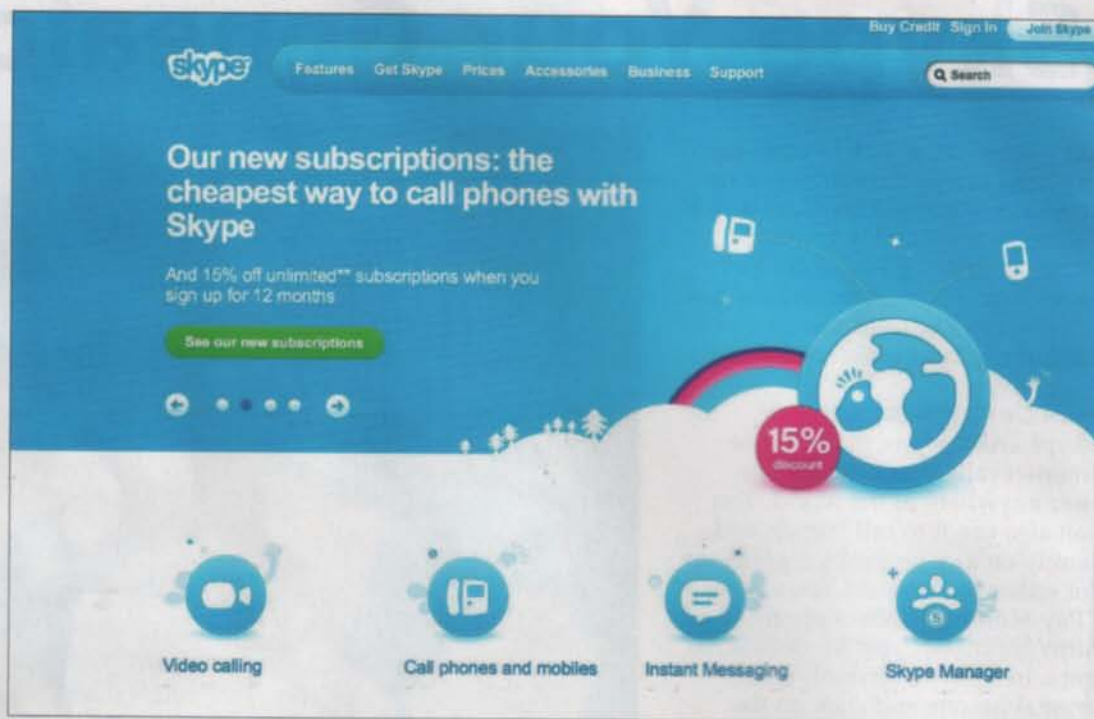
Buy Credit Sign In Join Skype

skype

Features Get Skype Prices Accessories Business Support

Search

Our new subscriptions: the cheapest way to call phones with Skype

And 15% off unlimited** subscriptions when you sign up for 12 months

See our new subscriptions

15% discount

Video calling

Call phones and mobiles

Instant Messaging

Skype Manager